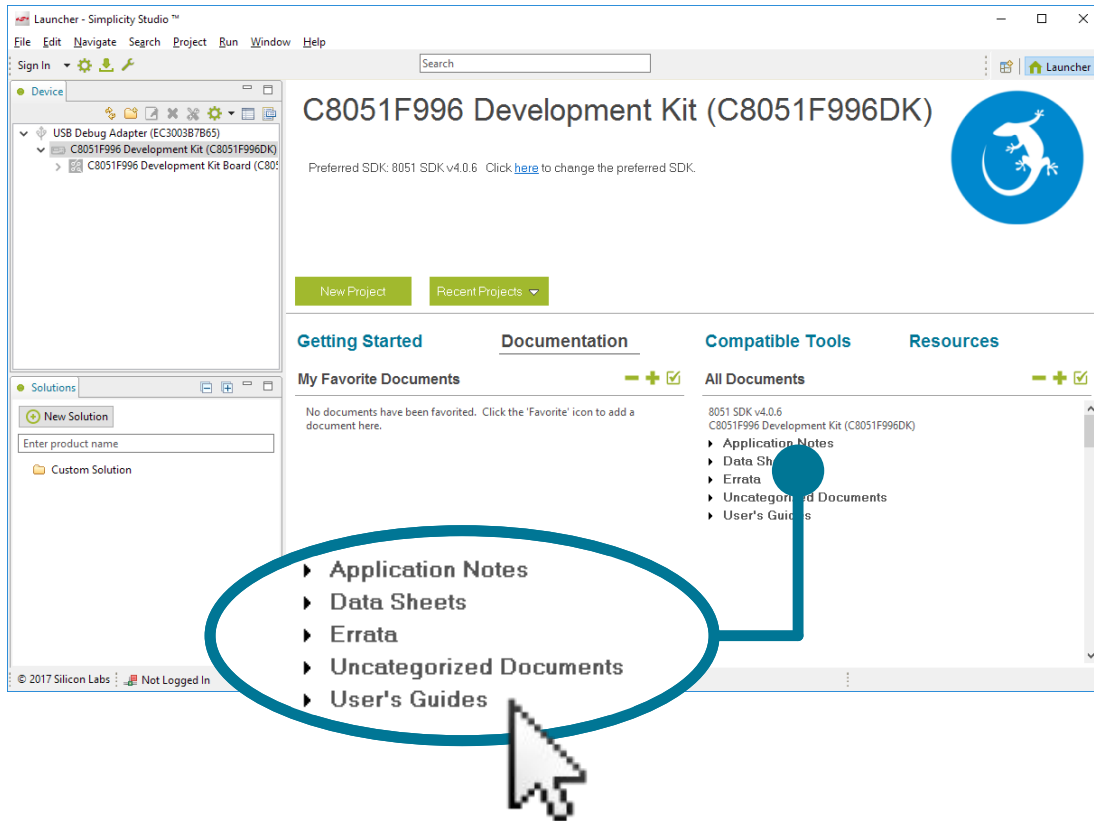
Launcher - Simplicity Studio ™

File Edit Navigate Search Project Run Window Help

Sign In

Search

Launcher

Device

USB Debug Adapter (EC3003B7B65)
C8051F996 Development Kit (C8051F996DK)
C8051F996 Development Kit Board (C80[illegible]

Solutions

New Solution

Enter product name

Custom Solution

C8051F996 Development Kit (C8051F996DK)

Preferred SDK: 8051 SDK v4.0.6 Click here to change the preferred SDK.

New Project

Recent Projects

Getting Started

Documentation

Compatible Tools

Resources

My Favorite Documents

No documents have been favorited. Click the 'Favorite' icon to add a document here.

All Documents

8051 SDK v4.0.6
C8051F996 Development Kit (C8051F996DK)
Application Notes
Data Sh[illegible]
Errata
Uncatego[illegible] Documents
User's Gui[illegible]

Application Notes
Data Sheets
Errata
Uncategorized Documents
User's Guides

© 2017 Silicon Labs

Not Logged In